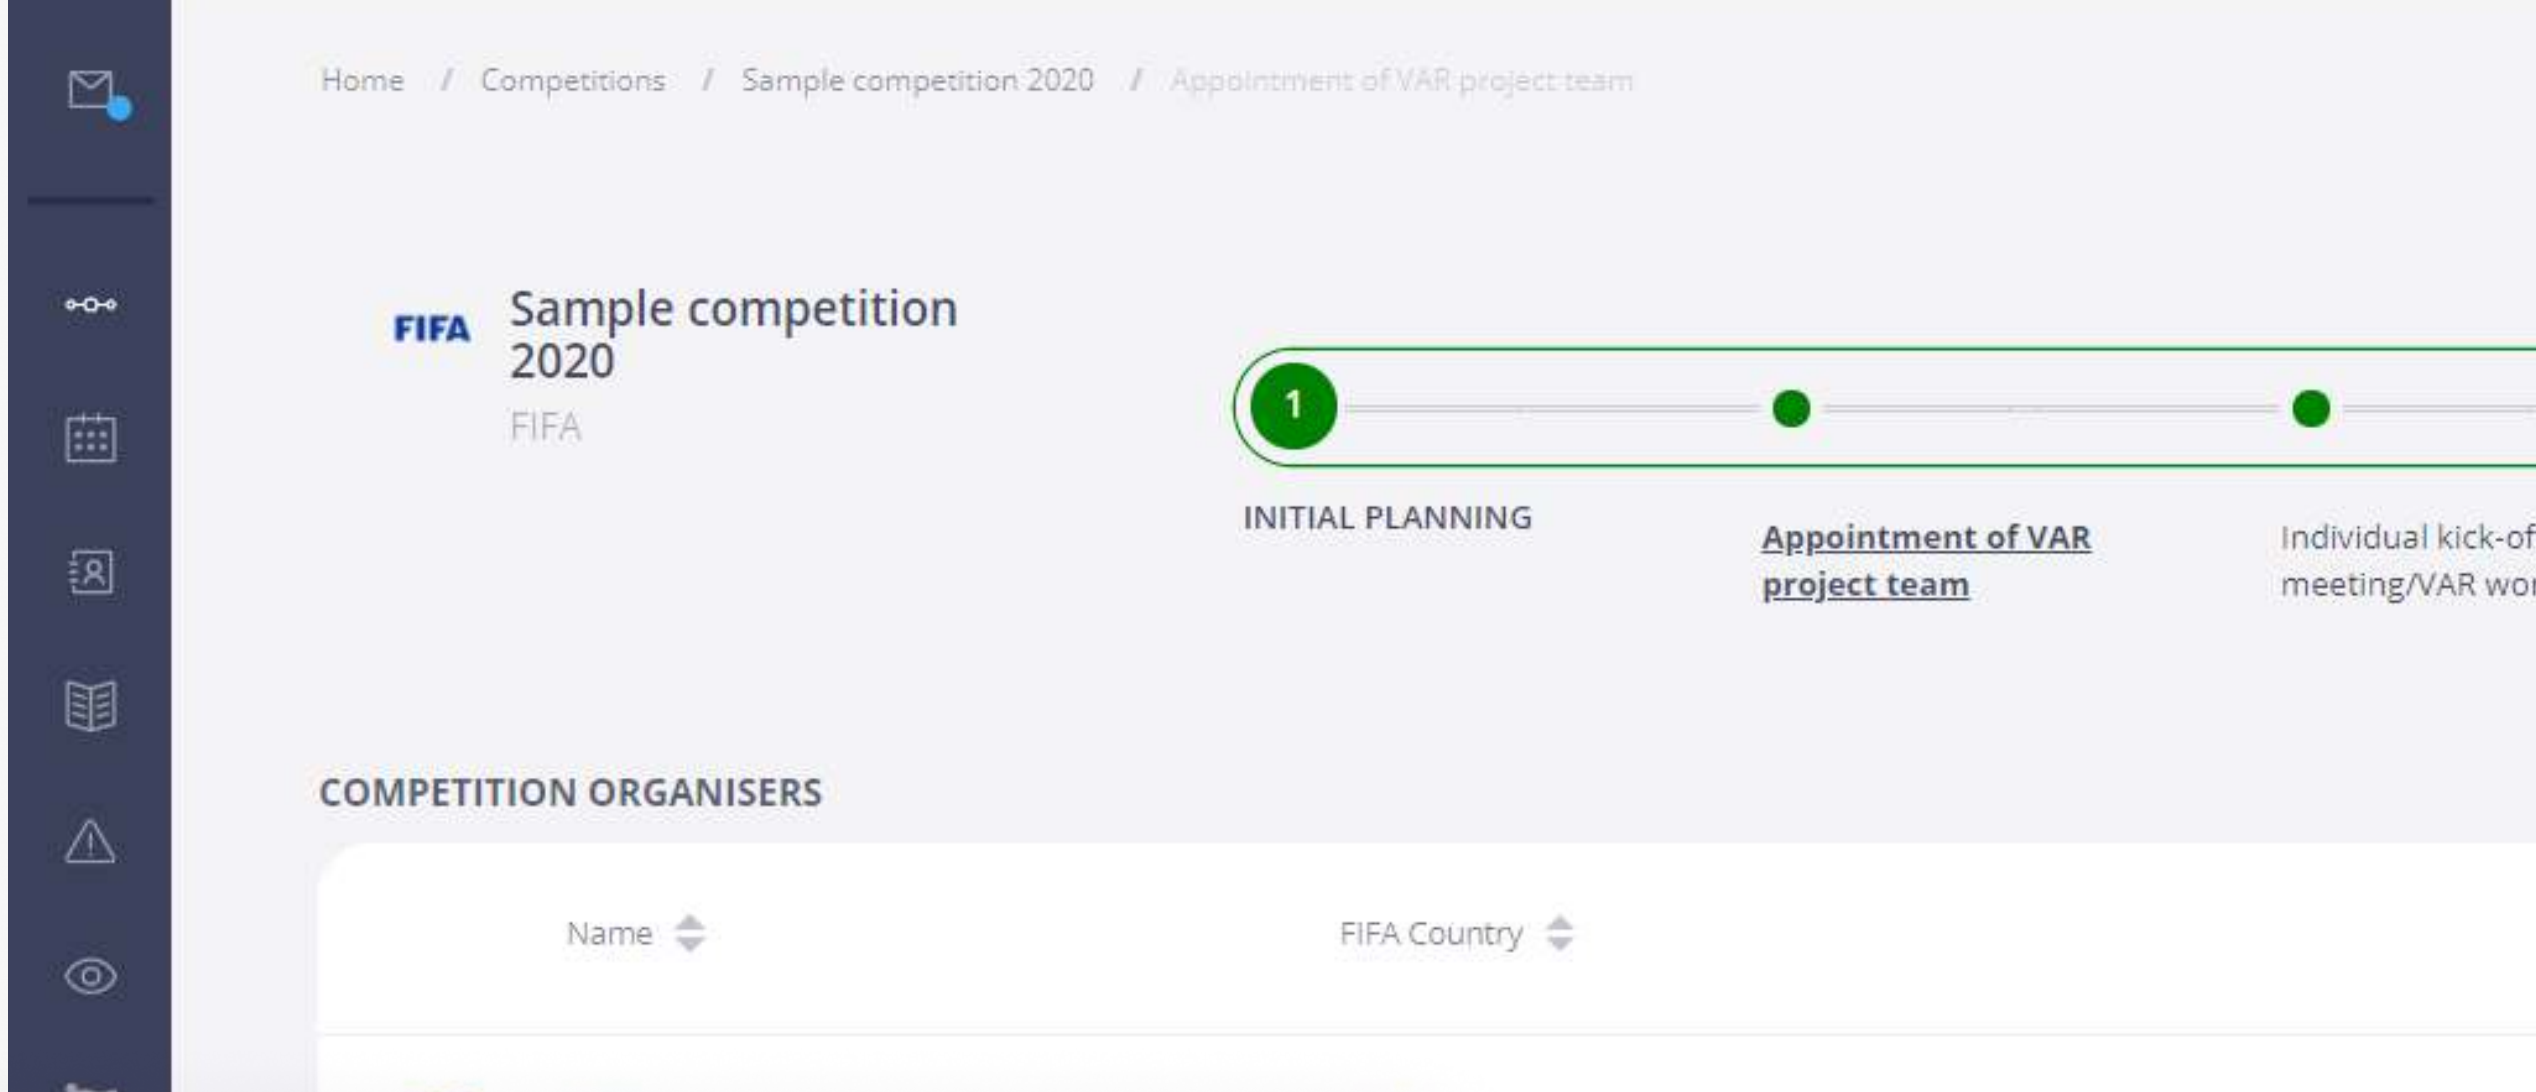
Home / Competitions / Sample competition 2020 / Appointment of VAR project team

FIFA Sample competition 2020
FIFA

1

INITIAL PLANNING

Appointment of VAR project team

Individual kick-of
meeting/VAR wo

COMPETITION ORGANISERS

| Name | FIFA Country |
|---|---|